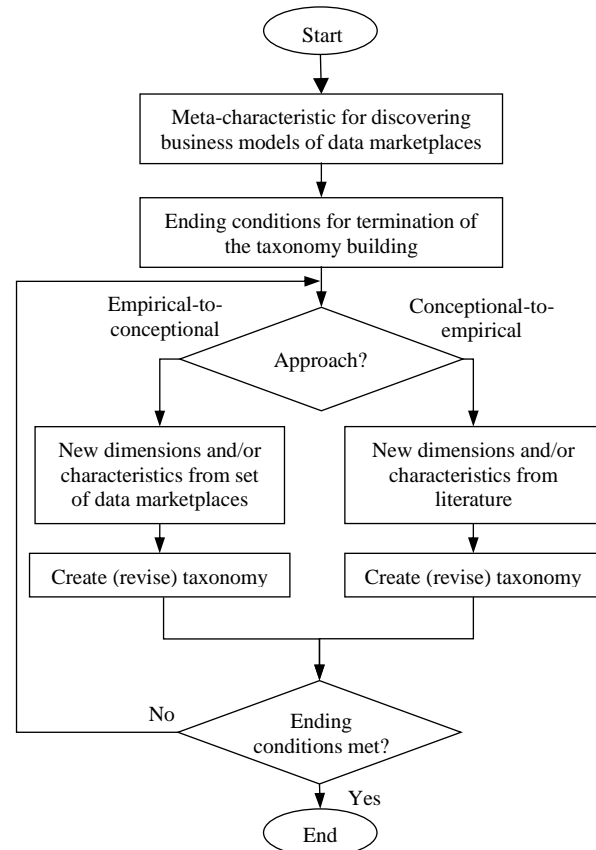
Start

Meta-characteristic for discovering business models of data marketplaces

Ending conditions for termination of the taxonomy building

Empirical-to-conceptional

Conceptional-to-empirical

Approach?

New dimensions and/or characteristics from set of data marketplaces

New dimensions and/or characteristics from literature

Create (revise) taxonomy

Create (revise) taxonomy

No

Ending conditions met?

Yes

End